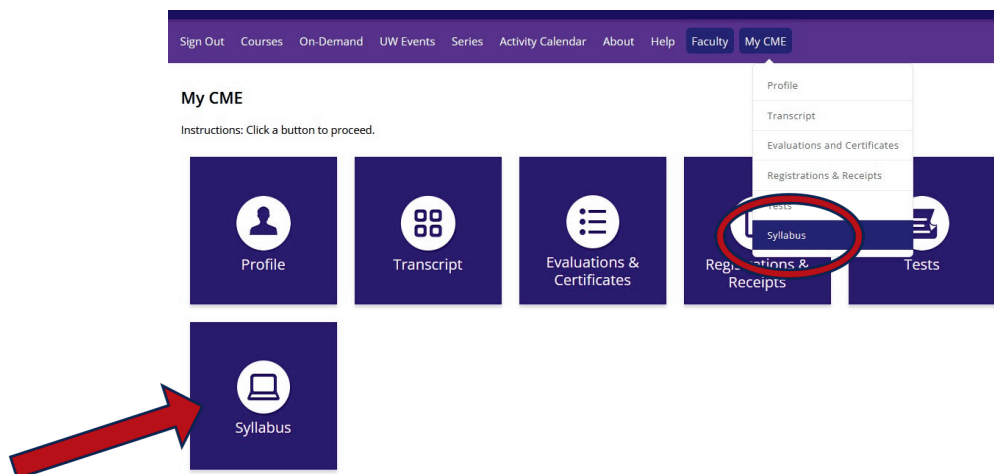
Sign Out Courses On-Demand UW Events Series Activity Calendar About Help Faculty My CME

Profile
Transcript
Evaluations and Certificates
Registrations & Receipts
Tests
Syllabus

My CME

Instructions: Click a button to proceed.

Profile

Transcript

Evaluations & Certificates

Registrations & Receipts

Tests

Syllabus